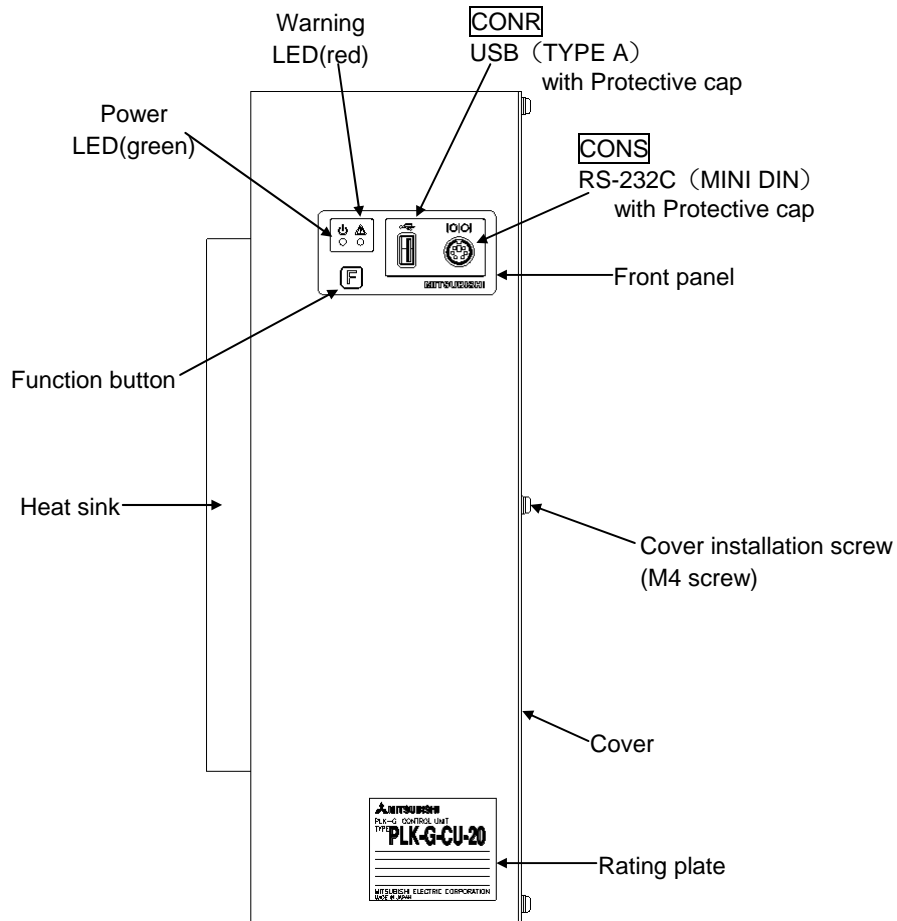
Warning LED(red)

CONR
USB（TYPE A）
with Protective cap

Power LED(green)

CONS
RS-232C（MINI DIN）
with Protective cap

IOIOI

F

MITSUBISHI

Front panel

Function button

Heat sink

Cover installation screw (M4 screw)

Cover

MITSUBISHI
PLK-G CONTROL UNIT
TYPE PLK-G-CU-20
MITSUBISHI ELECTRIC CORPORATION
MADE IN JAPAN

Rating plate